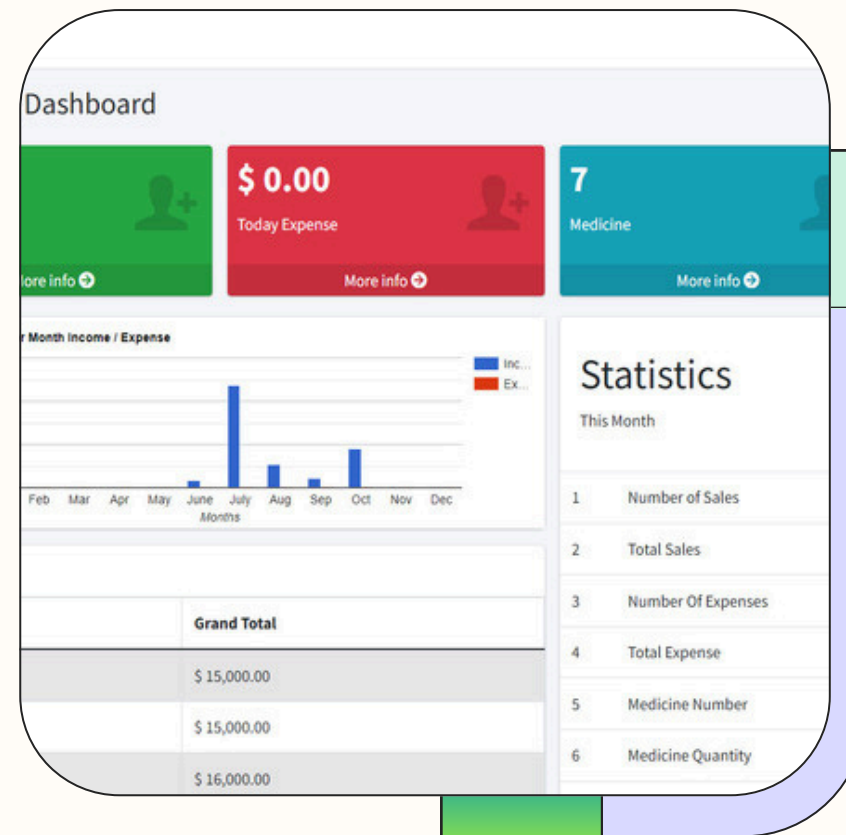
Dashboard

lore info

$ 0.00
Today Expense
More info

7
Medicine
More info

r Month Income / Expense

Inc...
Ex...

Feb Mar Apr May June July Aug Sep Oct Nov Dec
Months

| Grand Total |
|---|
| $ 15,000.00 |
| $ 15,000.00 |
| $ 16,000.00 |

Statistics
This Month

| 1 | Number of Sales |
|---|---|
| 2 | Total Sales |
| 3 | Number Of Expenses |
| 4 | Total Expense |
| 5 | Medicine Number |
| 6 | Medicine Quantity |